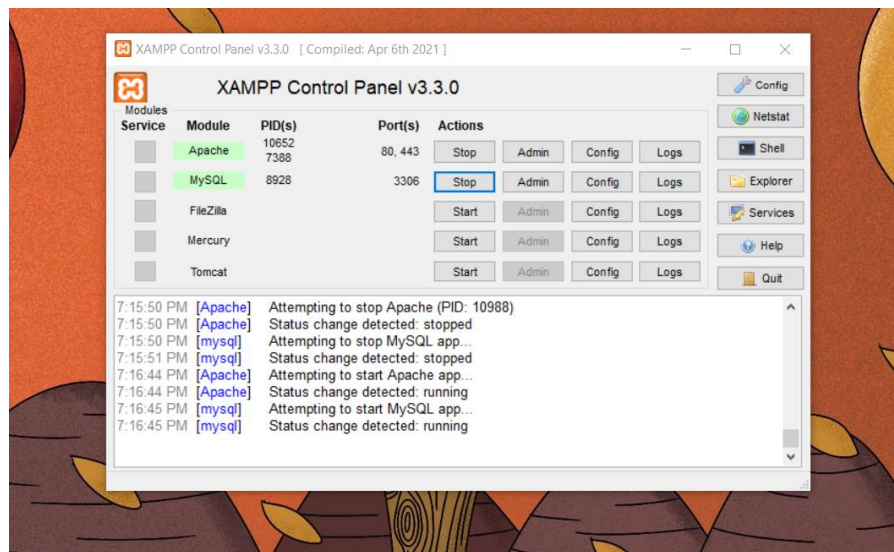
XAMPP Control Panel v3.3.0 [ Compiled: Apr 6th 2021 ]

XAMPP Control Panel v3.3.0

Config
Netstat
Shell
Explorer
Services
Help
Quit

Modules

| Service | Module | PID(s) | Port(s) | Actions | | | |
|---|---|---|---|---|---|---|---|
| | Apache | 10652 7388 | 80, 443 | Stop | Admin | Config | Logs |
| | MySQL | 8928 | 3306 | Stop | Admin | Config | Logs |
| | FileZilla | | | Start | Admin | Config | Logs |
| | Mercury | | | Start | Admin | Config | Logs |
| | Tomcat | | | Start | Admin | Config | Logs |

7:15:50 PM [Apache] Attempting to stop Apache (PID: 10988)
7:15:50 PM [Apache] Status change detected: stopped
7:15:50 PM [mysql] Attempting to stop MySQL app...
7:15:51 PM [mysql] Status change detected: stopped
7:16:44 PM [Apache] Attempting to start Apache app...
7:16:44 PM [Apache] Status change detected: running
7:16:45 PM [mysql] Attempting to start MySQL app...
7:16:45 PM [mysql] Status change detected: running